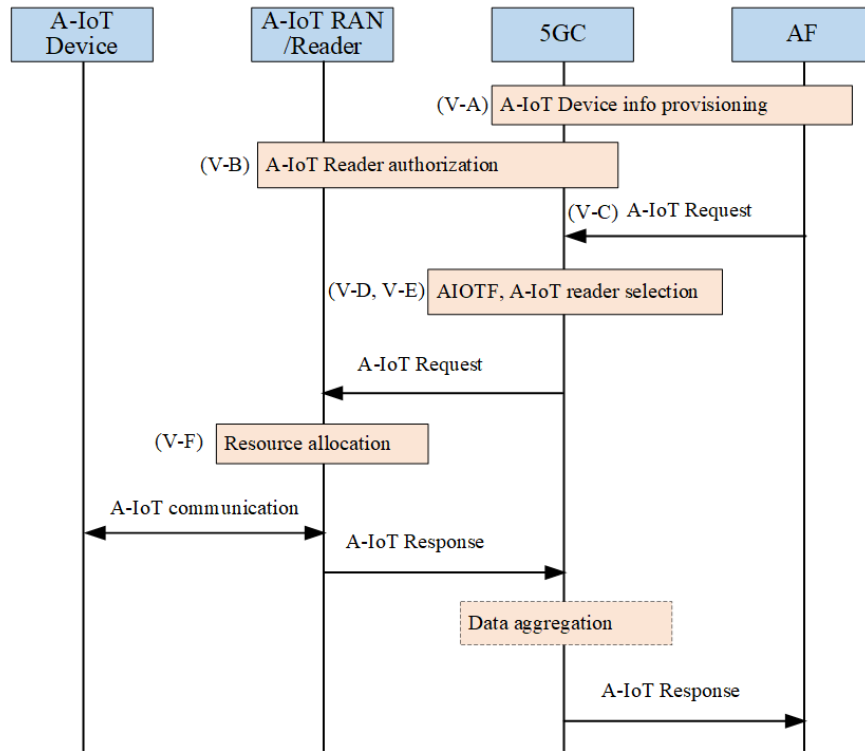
A-IoT Device

A-IoT RAN /Reader

5GC

AF

(V-A) A-IoT Device info provisioning

(V-B) A-IoT Reader authorization

(V-C) A-IoT Request

(V-D, V-E) AIOTF, A-IoT reader selection

A-IoT Request

(V-F) Resource allocation

A-IoT communication

A-IoT Response

Data aggregation

A-IoT Response